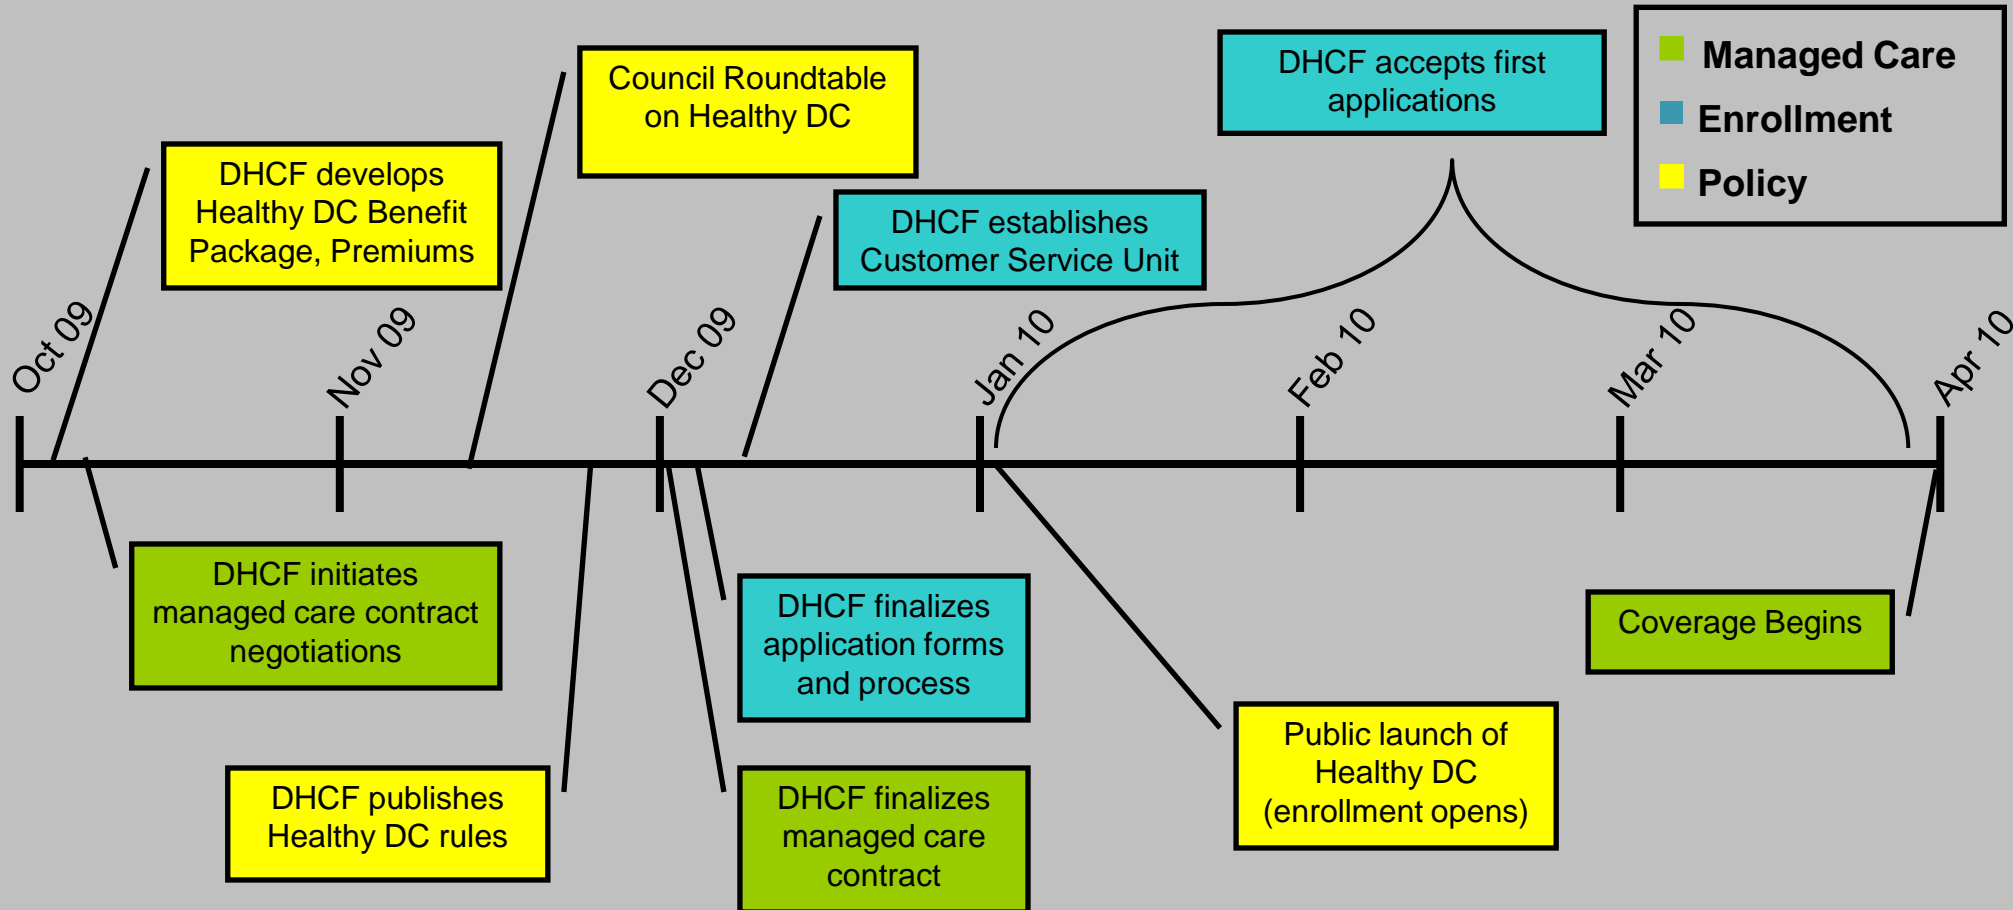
Council Roundtable on Healthy DC

DHCF accepts first applications

Managed Care
Enrollment
Policy

DHCF develops Healthy DC Benefit Package, Premiums

DHCF establishes Customer Service Unit

Oct 09

Nov 09

Dec 09

Jan 10

Feb 10

Mar 10

Apr 10

DHCF initiates managed care contract negotiations

DHCF finalizes application forms and process

Coverage Begins

Public launch of Healthy DC (enrollment opens)

DHCF publishes Healthy DC rules

DHCF finalizes managed care contract